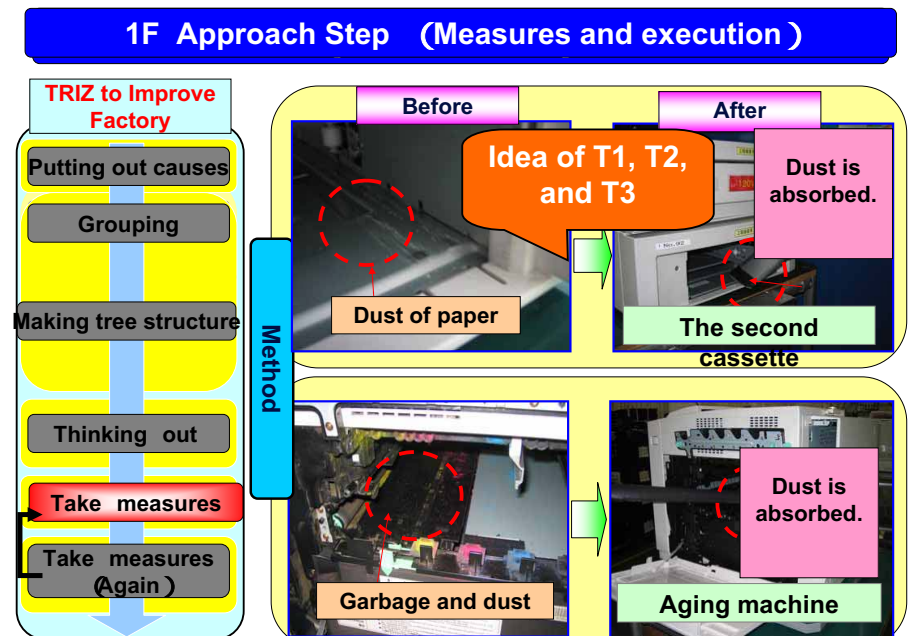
1F Approach Step （Measures and execution）

TRIZ to Improve Factory

Putting out causes

Grouping

Making tree structure

Thinking out

Take measures

Take measures（Again）

Method

Before

After

Idea of T1, T2, and T3

Dust is absorbed.

Dust of paper

The second cassette

Garbage and dust

Dust is absorbed.

Aging machine